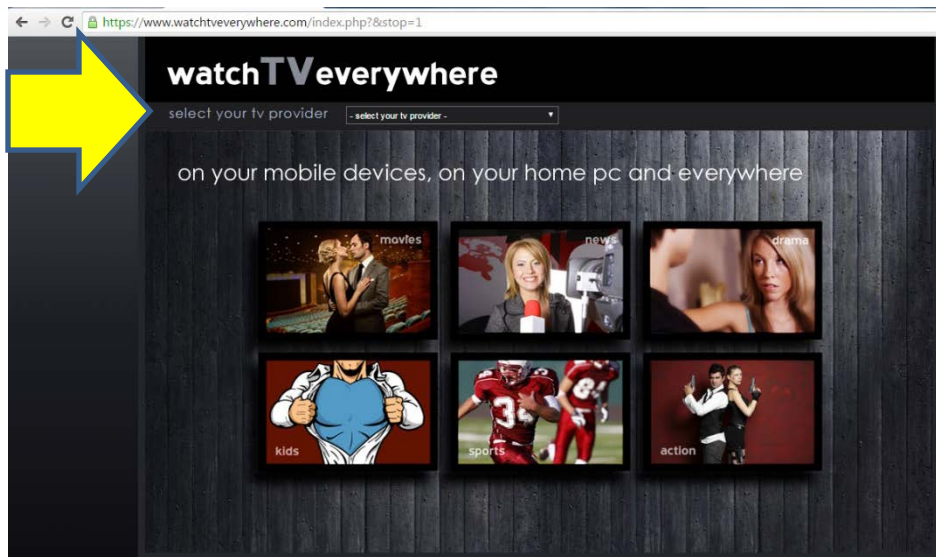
https://www.watchtveverywhere.com/index.php?&stop=1

watchTVeverywhere

select your tv provider - select your tv provider -

on your mobile devices, on your home pc and everywhere

movies

news

drama

kids

sports

action